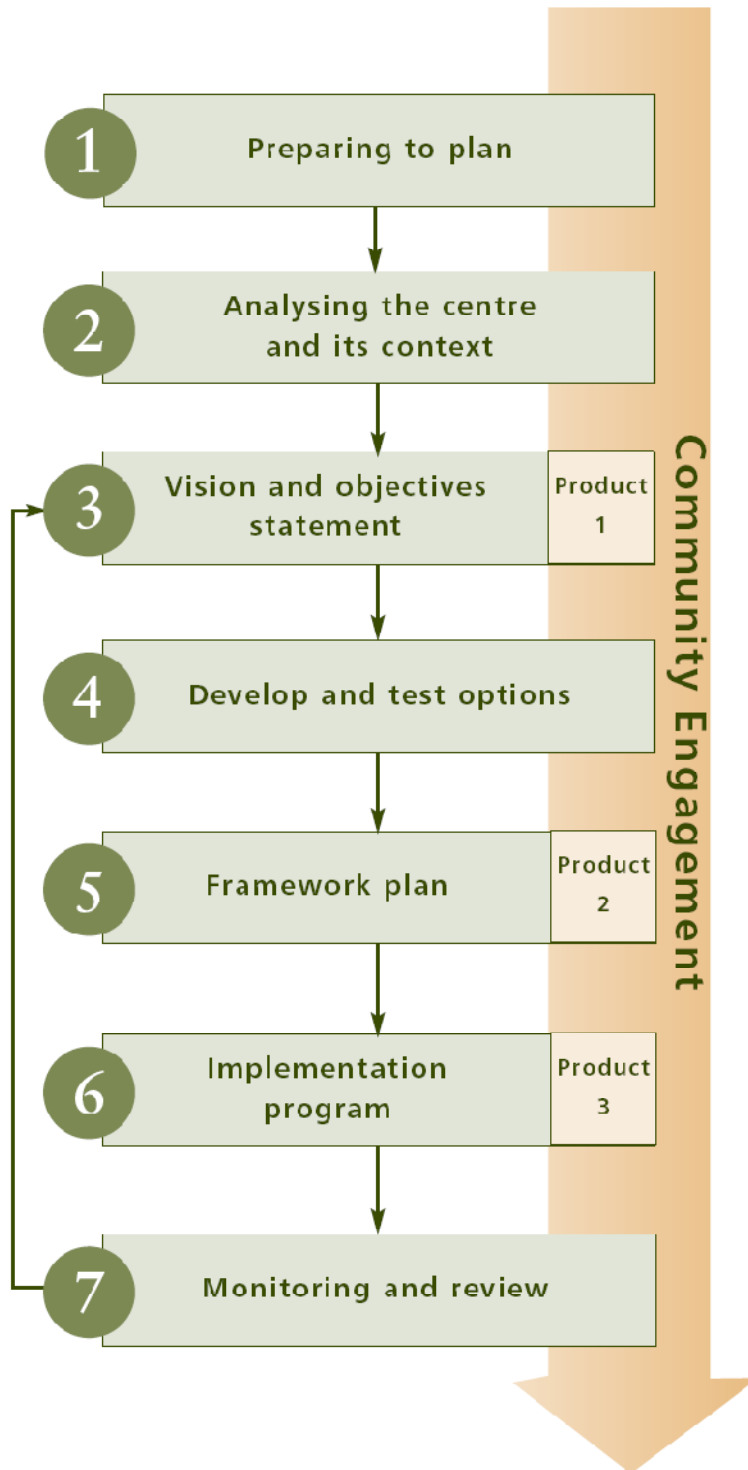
1 Preparing to plan

2 Analysing the centre and its context

3 Vision and objectives statement

Product 1

4 Develop and test options

5 Framework plan

Product 2

6 Implementation program

Product 3

7 Monitoring and review

Community Engagement